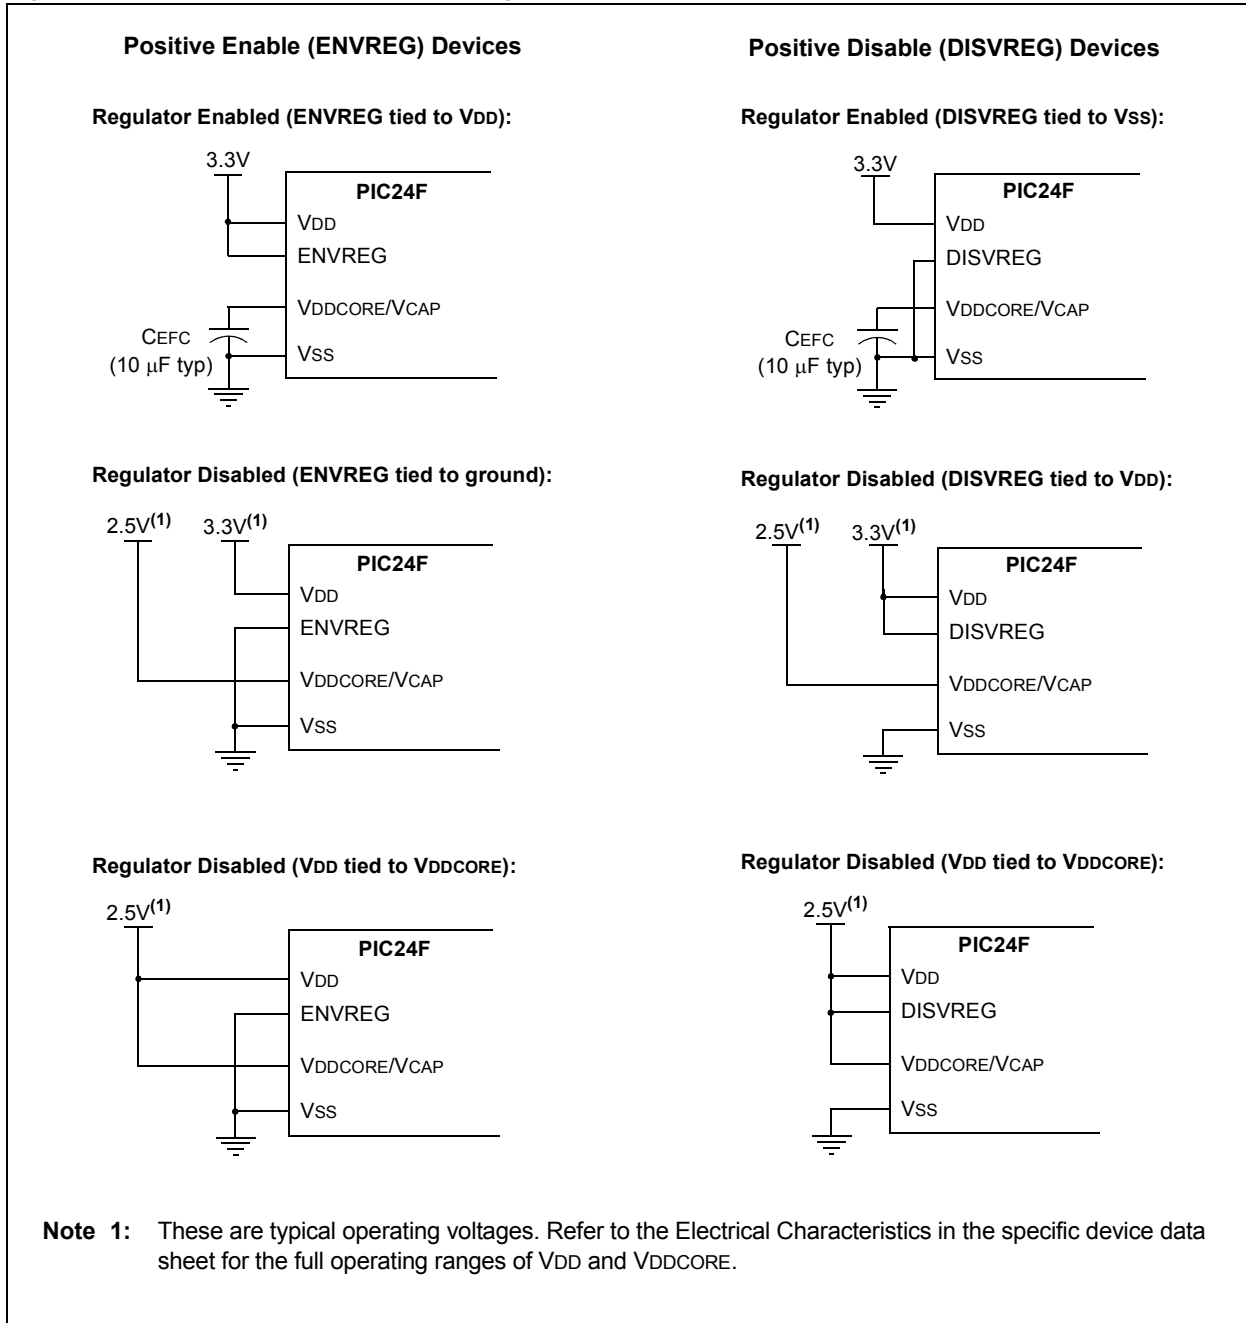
Positive Enable (ENVREG) Devices

Regulator Enabled (ENVREG tied to VDD):

3.3V

PIC24F

VDD

ENVREG

VDDCORE/VCAP

CEFC
(10 μF typ)

VSS

Regulator Disabled (ENVREG tied to ground):

$2.5V^{(1)}$ $3.3V^{(1)}$

PIC24F

VDD

ENVREG

VDDCORE/VCAP

VSS

Regulator Disabled (VDD tied to VDDCORE):

$2.5V^{(1)}$

PIC24F

VDD

ENVREG

VDDCORE/VCAP

VSS

Positive Disable (DISVREG) Devices

Regulator Enabled (DISVREG tied to VSS):

3.3V

PIC24F

VDD

DISVREG

VDDCORE/VCAP

CEFC
(10 μF typ)

VSS

Regulator Disabled (DISVREG tied to VDD):

$2.5V^{(1)}$ $3.3V^{(1)}$

PIC24F

VDD

DISVREG

VDDCORE/VCAP

VSS

Regulator Disabled (VDD tied to VDDCORE):

$2.5V^{(1)}$

PIC24F

VDD

DISVREG

VDDCORE/VCAP

VSS

Note 1: These are typical operating voltages. Refer to the Electrical Characteristics in the specific device data sheet for the full operating ranges of VDD and VDDCORE.